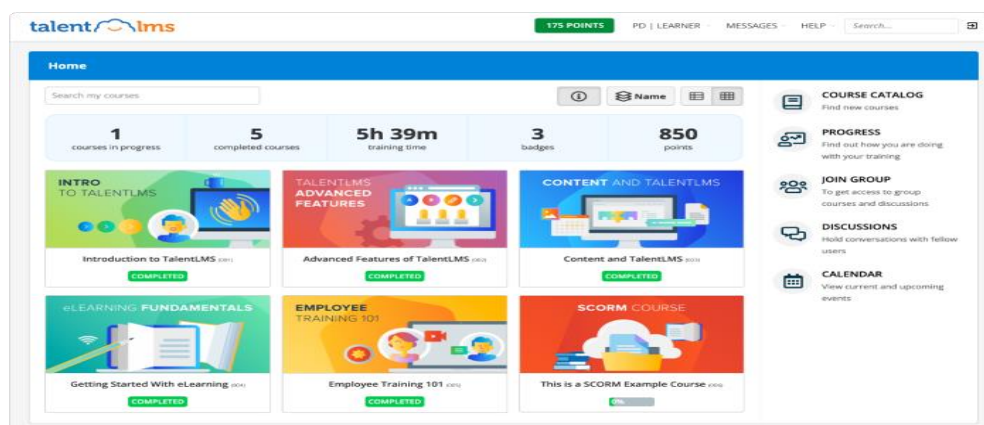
talent lms

175 POINTS PD | LEARNER MESSAGES HELP Search...

Home

Search my courses

Name

| 1 | 5 | 5h 39m | 3 | 850 |
|---|---|---|---|---|
| courses in progress | completed courses | training time | badges | points |

INTRO TO TALENTLMS
Introduction to TalentLMS (001)
COMPLETED

TALENTLMS ADVANCED FEATURES
Advanced Features of TalentLMS (002)
COMPLETED

CONTENT AND TALENTLMS
Content and TalentLMS (003)
COMPLETED

eLEARNING FUNDAMENTALS
Getting Started With eLearning (004)
COMPLETED

EMPLOYEE TRAINING 101
Employee Training 101 (005)
COMPLETED

SCORM COURSE
This is a SCORM Example Course (006)
0%

COURSE CATALOG
Find new courses

PROGRESS
Find out how you are doing with your training

JOIN GROUP
To get access to group courses and discussions

DISCUSSIONS
Hold conversations with fellow users

CALENDAR
View current and upcoming events